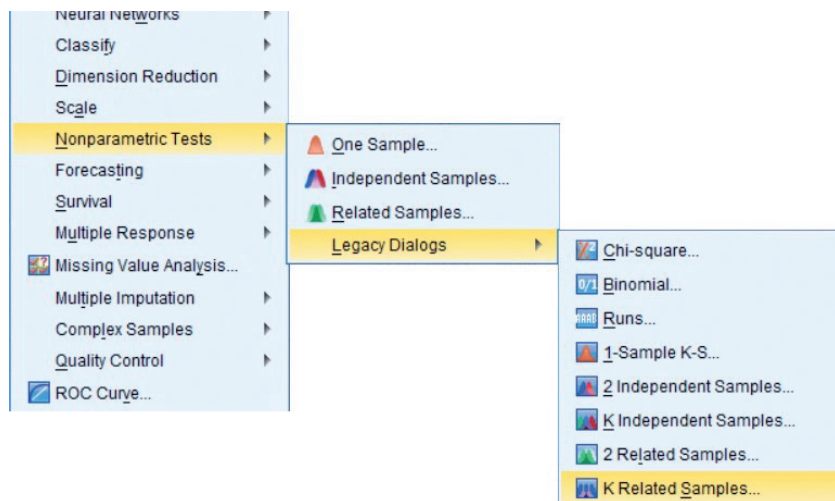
Neural Networks
Classify
Dimension Reduction
Scale
Nonparametric Tests
Forecasting
Survival
Multiple Response
Missing Value Analysis...
Multiple Imputation
Complex Samples
Quality Control
ROC Curve...

One Sample...
Independent Samples...
Related Samples...
Legacy Dialogs

Chi-square...
0/1 Binomial...
Runs...
1-Sample K-S...
2 Independent Samples...
K Independent Samples...
2 Related Samples...
K Related Samples...